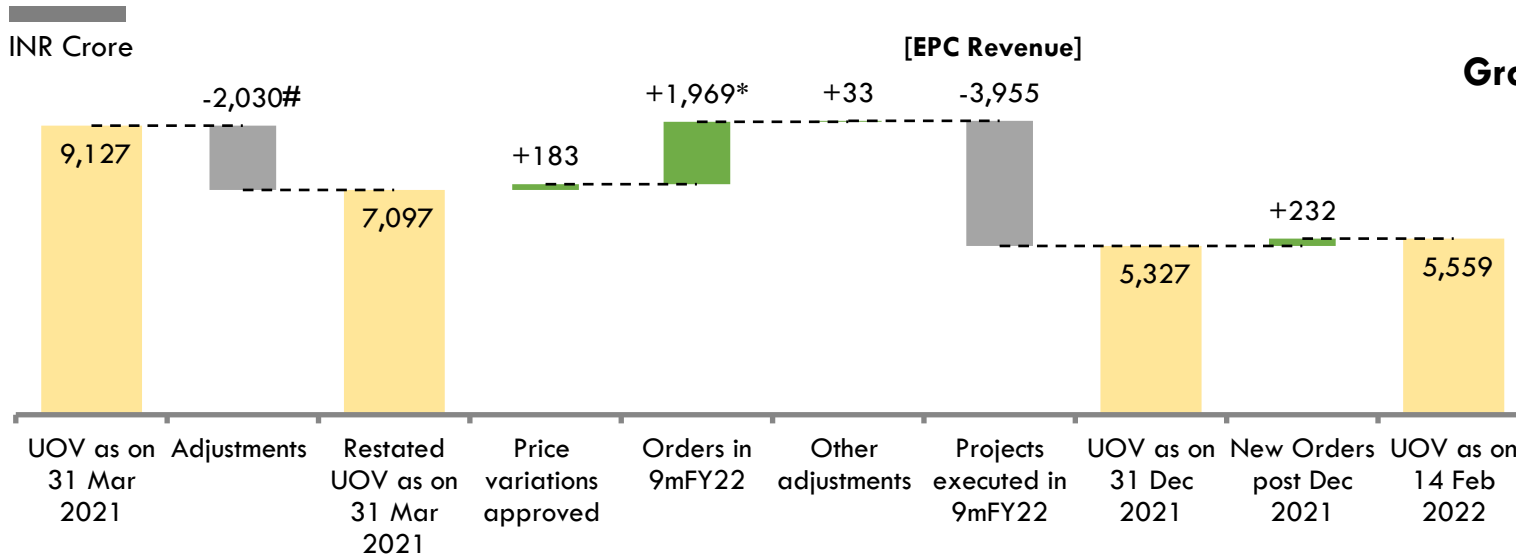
INR Crore

[EPC Revenue]

Gr

-2,030#

9,127

+183

+1,969*

+33

-3,955

7,097

+232

5,327

5,559

UOV as on 31 Mar 2021

Adjustments

Restated UOV as on 31 Mar 2021

Price variations approved

Orders in 9mFY22

Other adjustments

Projects executed in 9mFY22

UOV as on 31 Dec 2021

New Orders post Dec 2021

UOV as on 14 Feb 2022